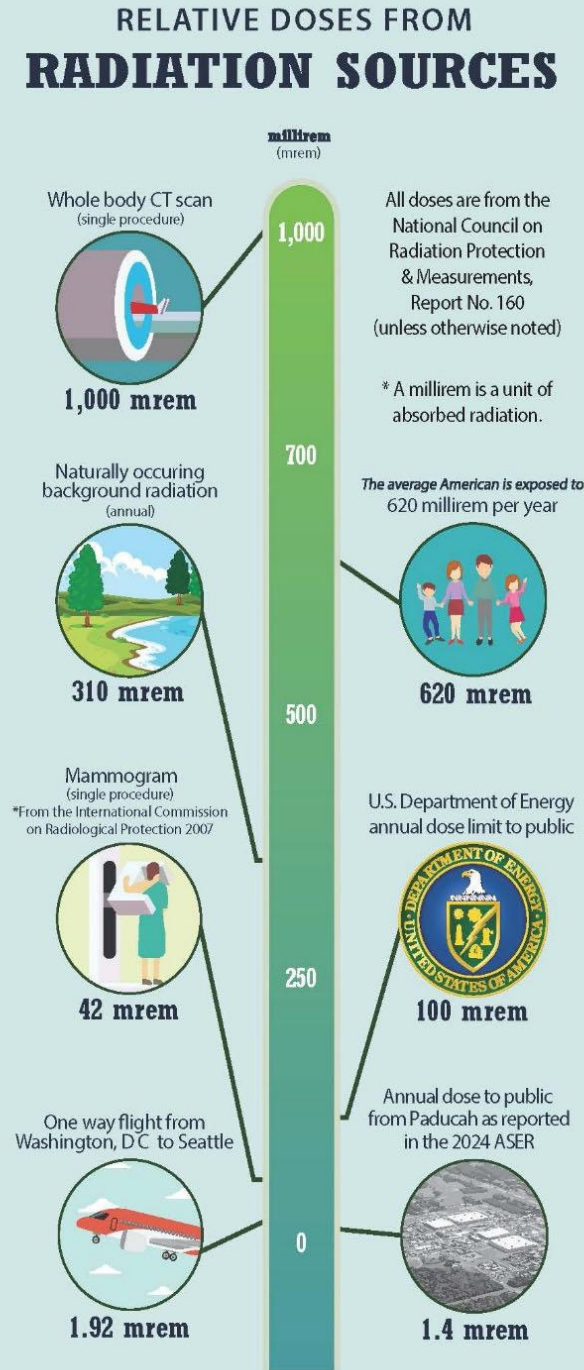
RELATIVE DOSES FROM
RADIATION SOURCES

millirem
(mrem)

Whole body CT scan
(single procedure)

1,000 mrem

1,000

All doses are from the National Council on Radiation Protection & Measurements, Report No. 160 (unless otherwise noted)

* A millirem is a unit of absorbed radiation.

Naturally occuring background radiation
(annual)

310 mrem

700

The average American is exposed to 620 millirem per year

620 mrem

500

Mammogram
(single procedure)
*From the International Commission on Radiological Protection 2007

42 mrem

U.S. Department of Energy annual dose limit to public

DEPARTMENT OF ENERGY
UNITED STATES OF AMERICA

100 mrem

250

One way flight from Washington, D.C to Seattle

1.92 mrem

0

Annual dose to public from Paducah as reported in the 2024 ASER

1.4 mrem